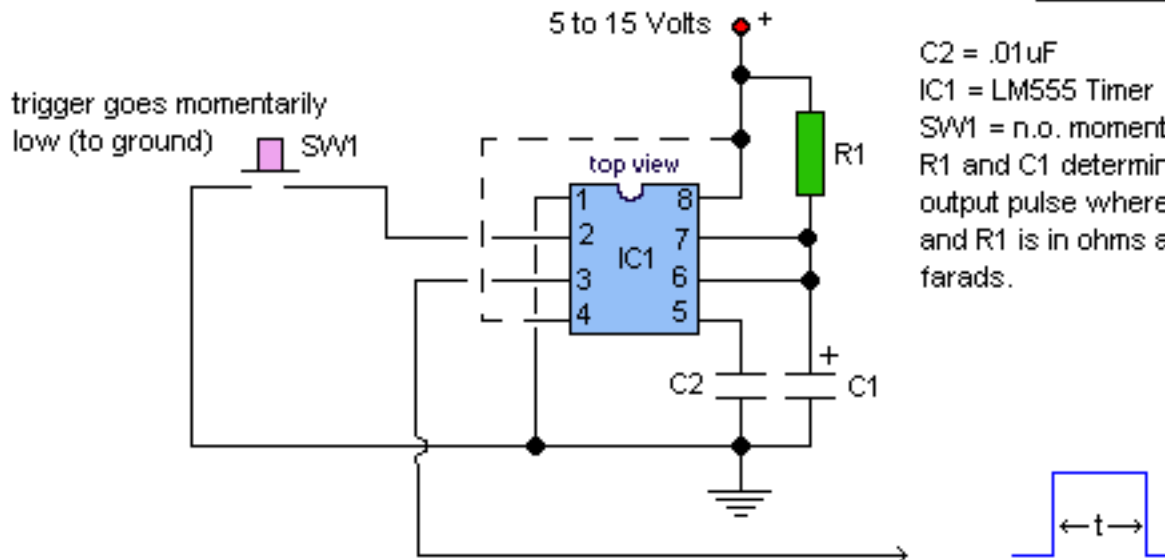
5 to 15 Volts +

trigger goes momentarily low (to ground)

SW1

top view

1
2
3
4

IC1

8
7
6
5

R1

C2

C1

+

C2 = .01uF
IC1 = LM555 Timer
SW1 = n.o. moment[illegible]
R1 and C1 determin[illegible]
output pulse where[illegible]
and R1 is in ohms a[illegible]
farads.

←t→